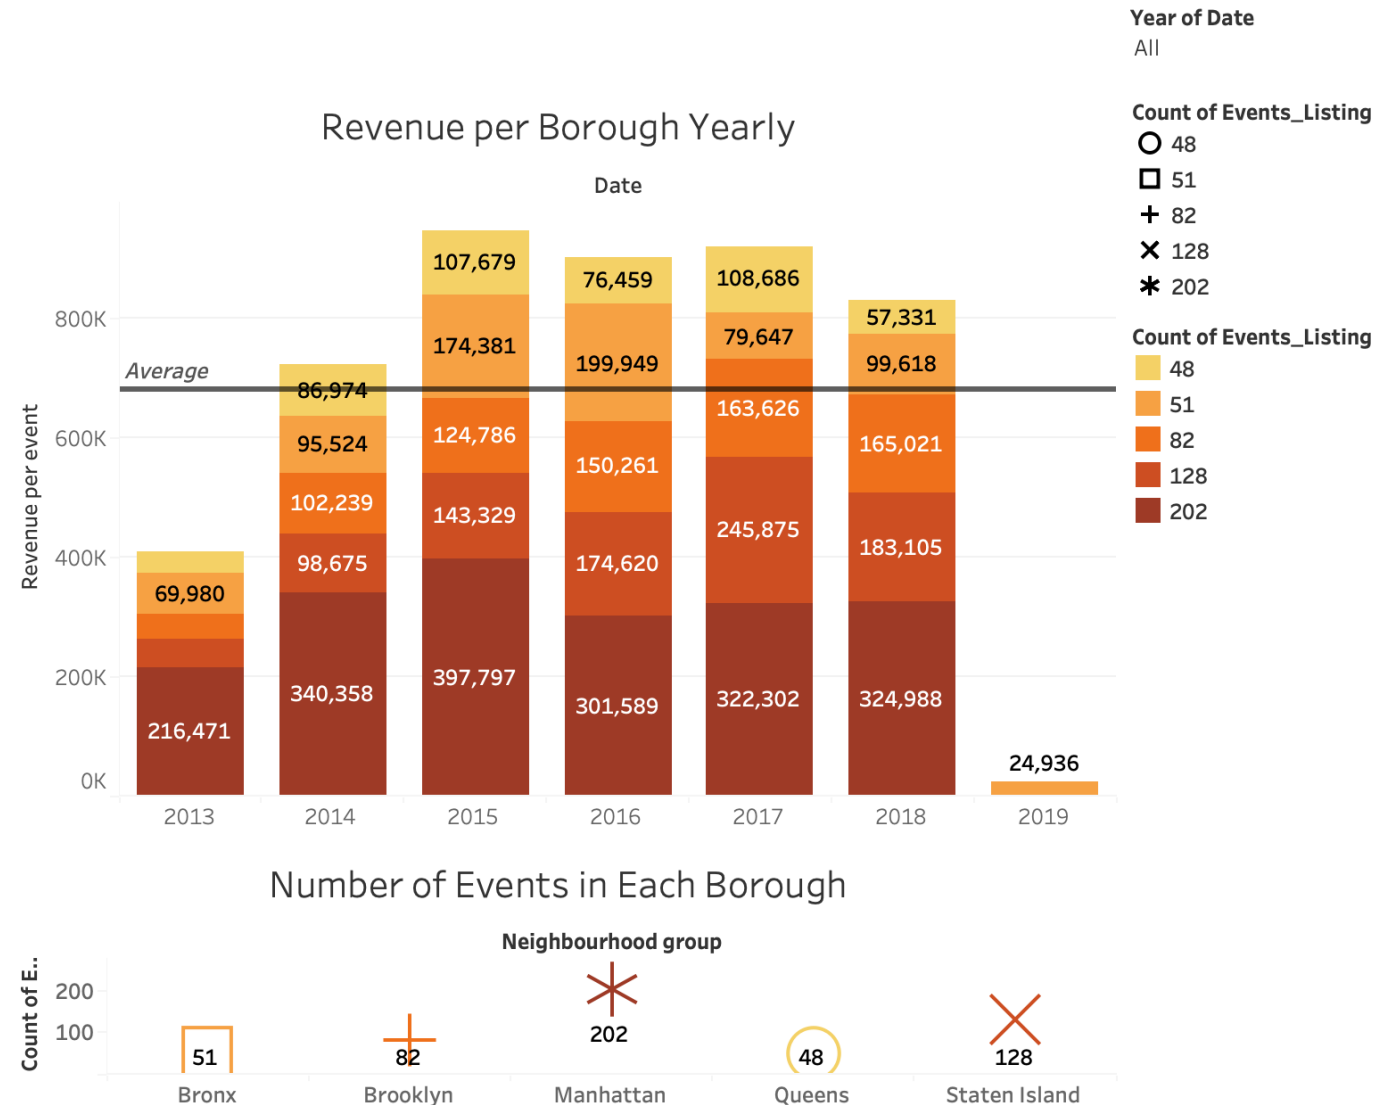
Year of Date
All

Count of Events_Listing
48
51
82
128
202

Count of Events_Listing
48
51
82
128
202

Revenue per Borough Yearly

Date

Revenue per event

800K
600K
400K
200K
0K

Average

| | 2013 | 2014 | 2015 | 2016 | 2017 | 2018 | 2019 |
|---|---|---|---|---|---|---|---|
| 48 | | 86,974 | 107,679 | 76,459 | 108,686 | 57,331 | |
| 51 | 69,980 | 95,524 | 174,381 | 199,949 | 79,647 | 99,618 | 24,936 |
| 82 | | 102,239 | 124,786 | 150,261 | 163,626 | 165,021 | |
| 128 | | 98,675 | 143,329 | 174,620 | 245,875 | 183,105 | |
| 202 | 216,471 | 340,358 | 397,797 | 301,589 | 322,302 | 324,988 | |

Number of Events in Each Borough

Neighbourhood group

Count of E..

200
100

51
82
202
48
128

Bronx
Brooklyn
Manhattan
Queens
Staten Island